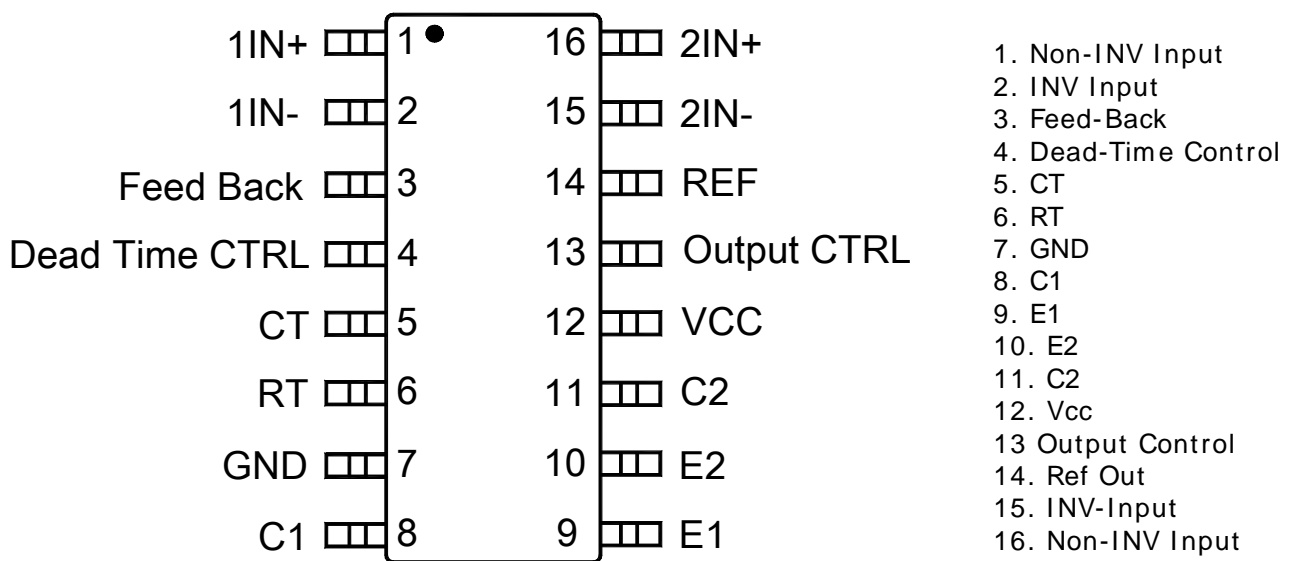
1IN+ 1
1IN- 2
Feed Back 3
Dead Time CTRL 4
CT 5
RT 6
GND 7
C1 8

16 2IN+
15 2IN-
14 REF
13 Output CTRL
12 VCC
11 C2
10 E2
9 E1

1. Non-INV Input
2. INV Input
3. Feed-Back
4. Dead-Time Control
5. CT
6. RT
7. GND
8. C1
9. E1
10. E2
11. C2
12. Vcc
13 Output Control
14. Ref Out
15. INV-Input
16. Non-INV Input